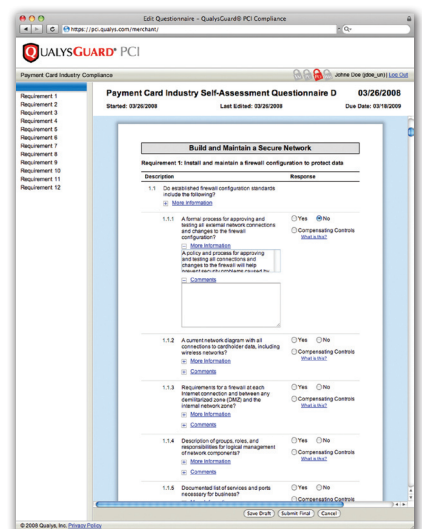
Edit Questionnaire - QualysGuard® PCI Compliance

https://pci.qualys.com/merchant/

QUALYSGUARD® PCI

Payment Card Industry Compliance

Johne Doe (jdoe_un) | Log Out

Requirement 1
Requirement 2
Requirement 3
Requirement 4
Requirement 5
Requirement 6
Requirement 7
Requirement 8
Requirement 9
Requirement 10
Requirement 11
Requirement 12

Payment Card Industry Self-Assessment Questionnaire D 03/26/2008

Started: 03/26/2008 Last Edited: 03/26/2008 Due Date: 03/18/2009

Build and Maintain a Secure Network

Requirement 1: Install and maintain a firewall configuration to protect data

| Description | | Response |
|---|---|---|
| 1.1 | Do established firewall configuration standards include the following? More Information | |
| 1.1.1 | A formal process for approving and testing all external network connections and changes to the firewall configuration? More Information A policy and process for approving and testing all connections and changes to the firewall will help prevent security problems caused by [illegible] Comments | Yes No Compensating Controls What is this? |
| 1.1.2 | A current network diagram with all connections to cardholder data, including wireless networks? More Information Comments | Yes No Compensating Controls What is this? |
| 1.1.3 | Requirements for a firewall at each Internet connection and between any demilitarized zone (DMZ) and the internal network zone? More Information Comments | Yes No Compensating Controls What is this? |
| 1.1.4 | Description of groups, roles, and responsibilities for logical management of network components? More Information Comments | Yes No Compensating Controls What is this? |
| 1.1.5 | Documented list of services and ports necessary for business? | Yes No Compensating Controls |

Save Draft Submit Final Cancel

© 2008 Qualys, Inc. Privacy Policy